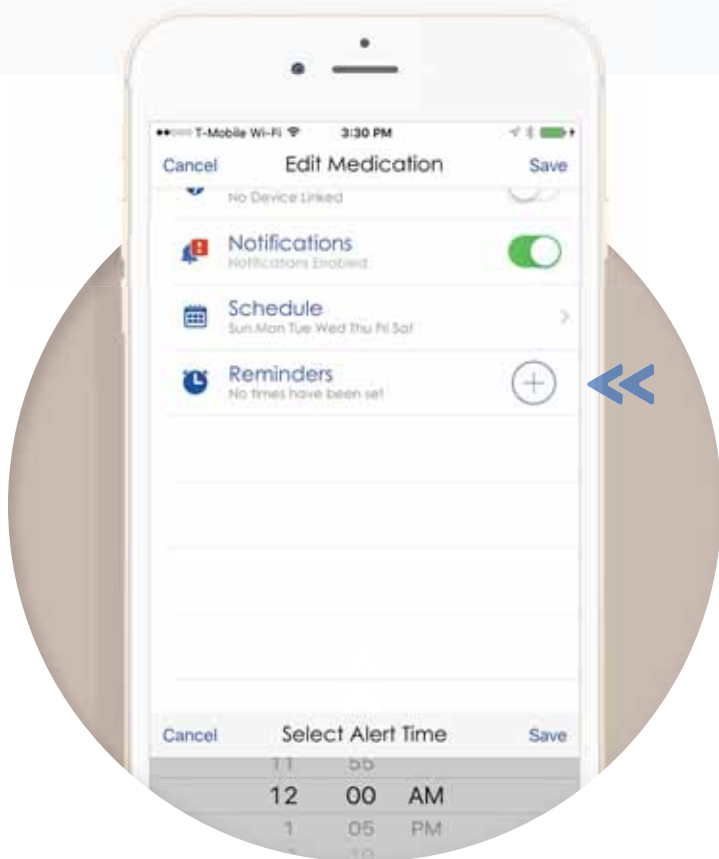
T-Mobile Wi-Fi 3:30 PM

Cancel Edit Medication Save

No Device Linked

Notifications
Notifications Enabled

Schedule
Sun Mon Tue Wed Thu Fri Sat

Reminders
No times have been set

Cancel Select Alert Time Save

11 55
12 00 AM
1 05 PM
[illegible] 10